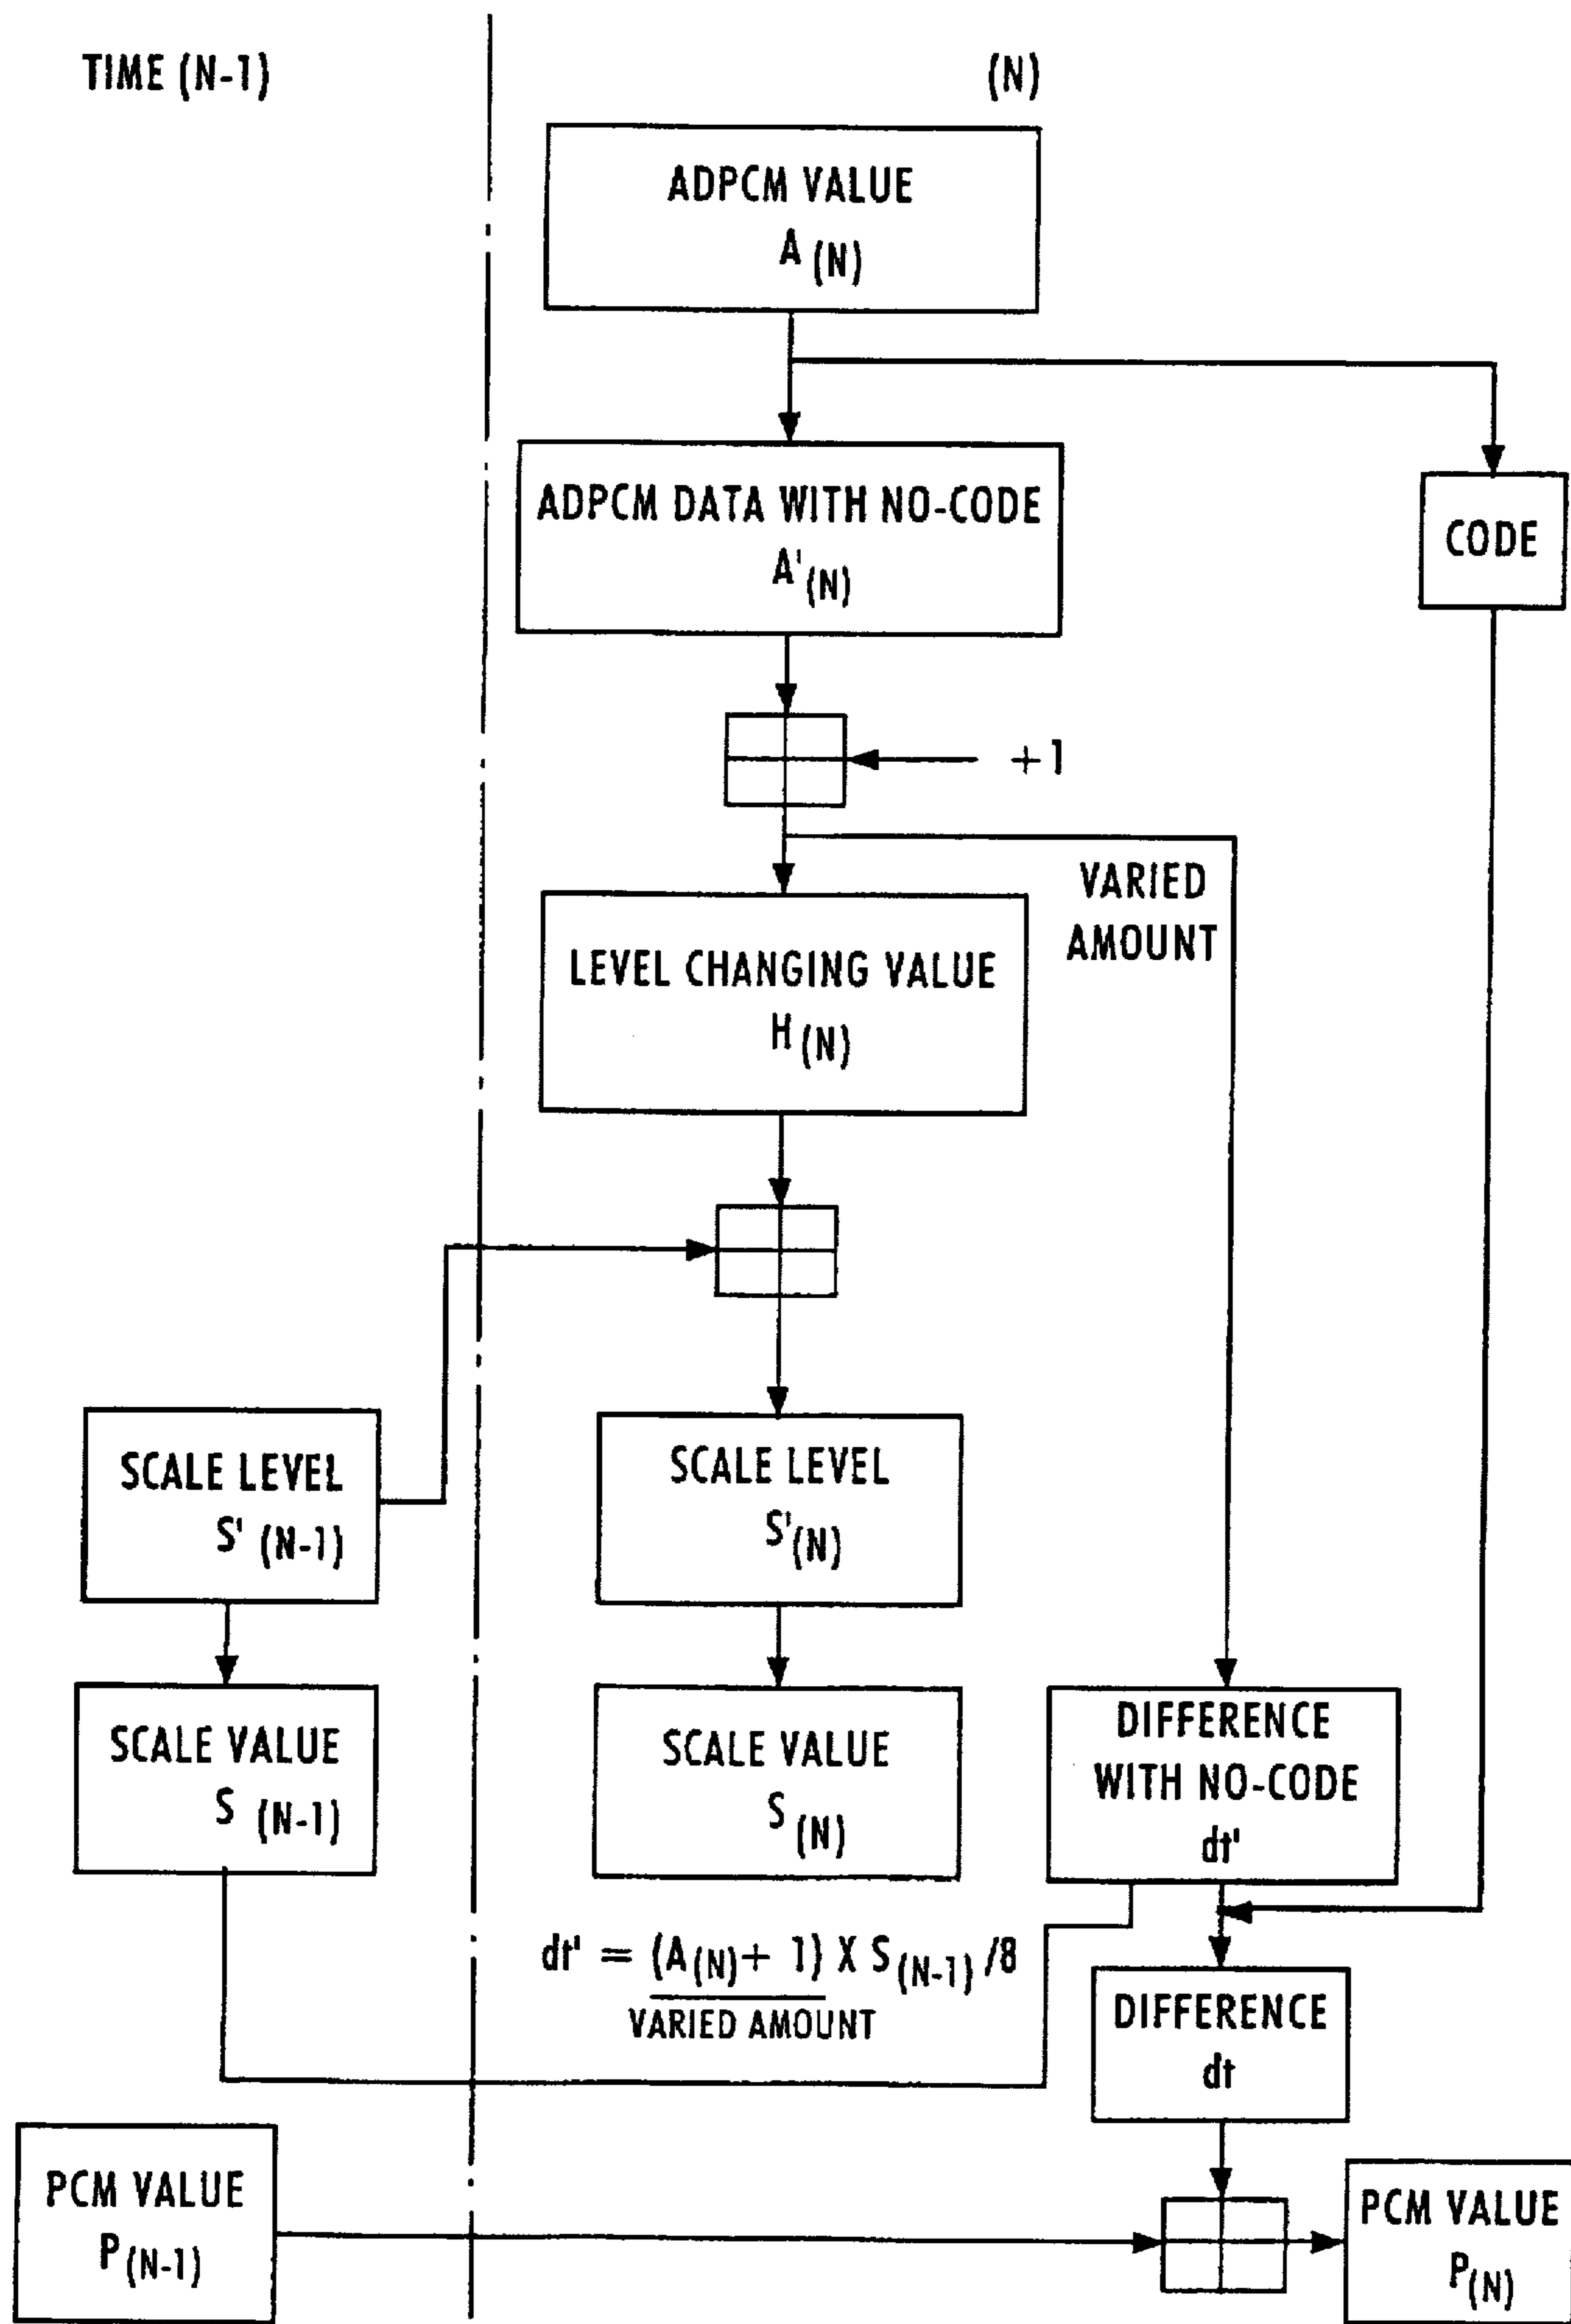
TIME (N-1)

(N)

ADPCM VALUE
$A_{(N)}$

ADPCM DATA WITH NO-CODE
$A'_{(N)}$

CODE

+1

VARIED AMOUNT

LEVEL CHANGING VALUE
$H_{(N)}$

SCALE LEVEL
$S'_{(N-1)}$

SCALE LEVEL
$S'_{(N)}$

SCALE VALUE
$S_{(N-1)}$

SCALE VALUE
$S_{(N)}$

DIFFERENCE WITH NO-CODE
dt'

$dt' = \underbrace{(A_{(N)} + 1)}_{\text{VARIED AMOUNT}} \times S_{(N-1)} / 8$

DIFFERENCE
dt

PCM VALUE
$P_{(N-1)}$

PCM VALUE
$P_{(N)}$